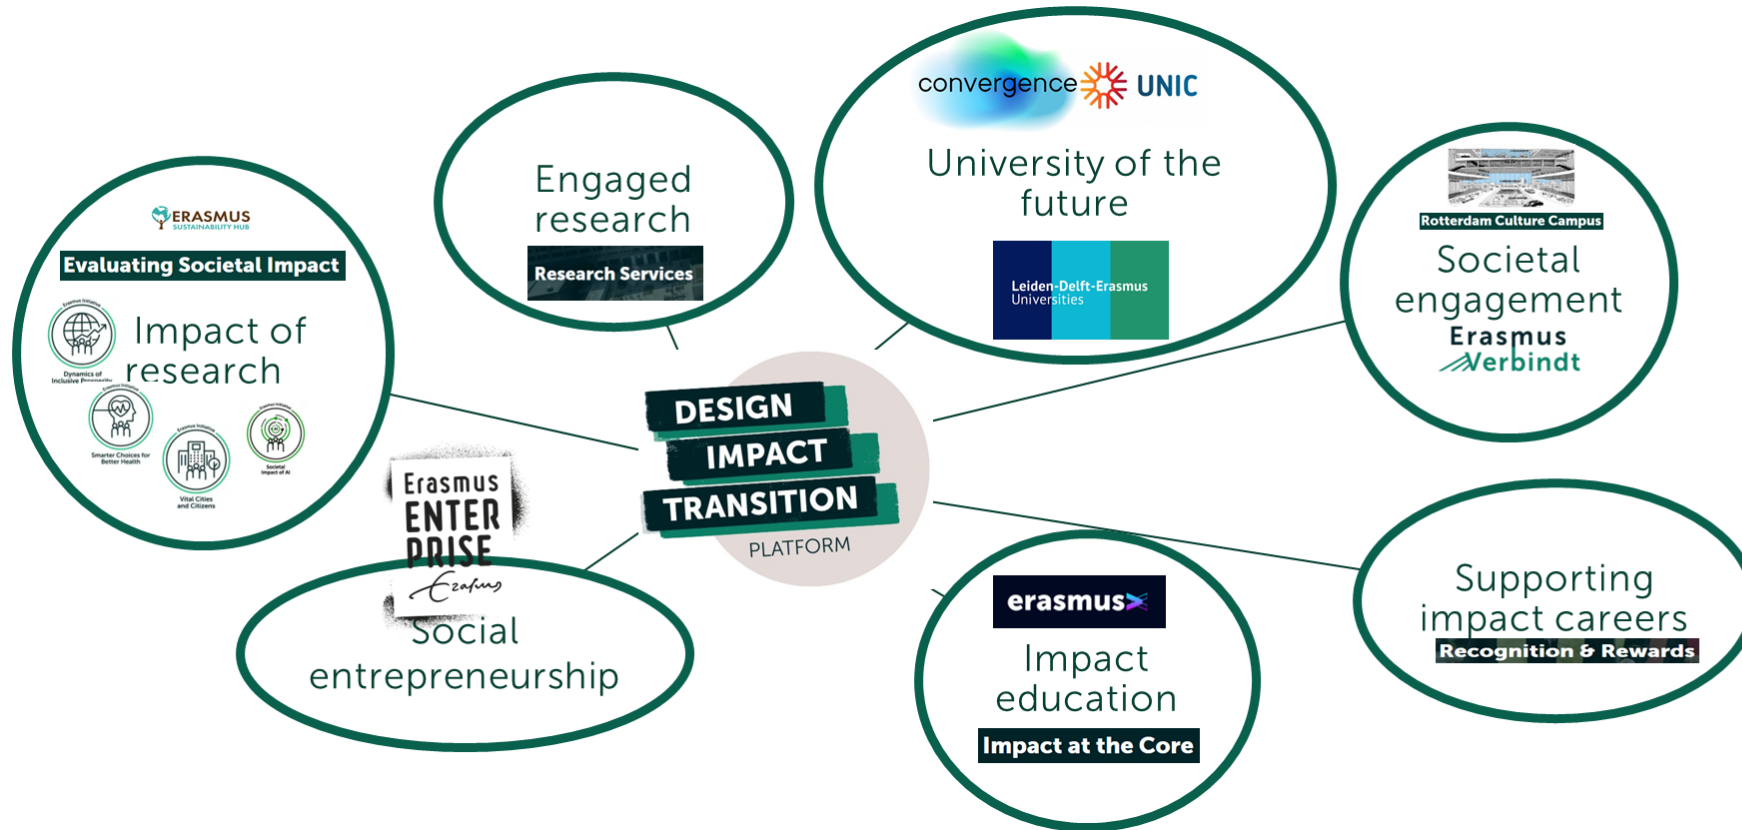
ERASMUS
SUSTAINABILITY HUB

Evaluating Societal Impact

Impact of research

Dynamics of Inclusive Prosperity

Smarter Choices for Better Health

Vital Cities and Citizens

Societal Impact of AI

Engaged research

Research Services

convergence UNIC

University of the future

Leiden-Delft-Erasmus Universities

Rotterdam Culture Campus

Societal engagement

Erasmus Verbindt

DESIGN
IMPACT
TRANSITION
PLATFORM

Erasmus ENTERPRISE

Social entrepreneurship

erasmus

Impact education

Impact at the Core

Supporting impact careers

Recognition & Rewards